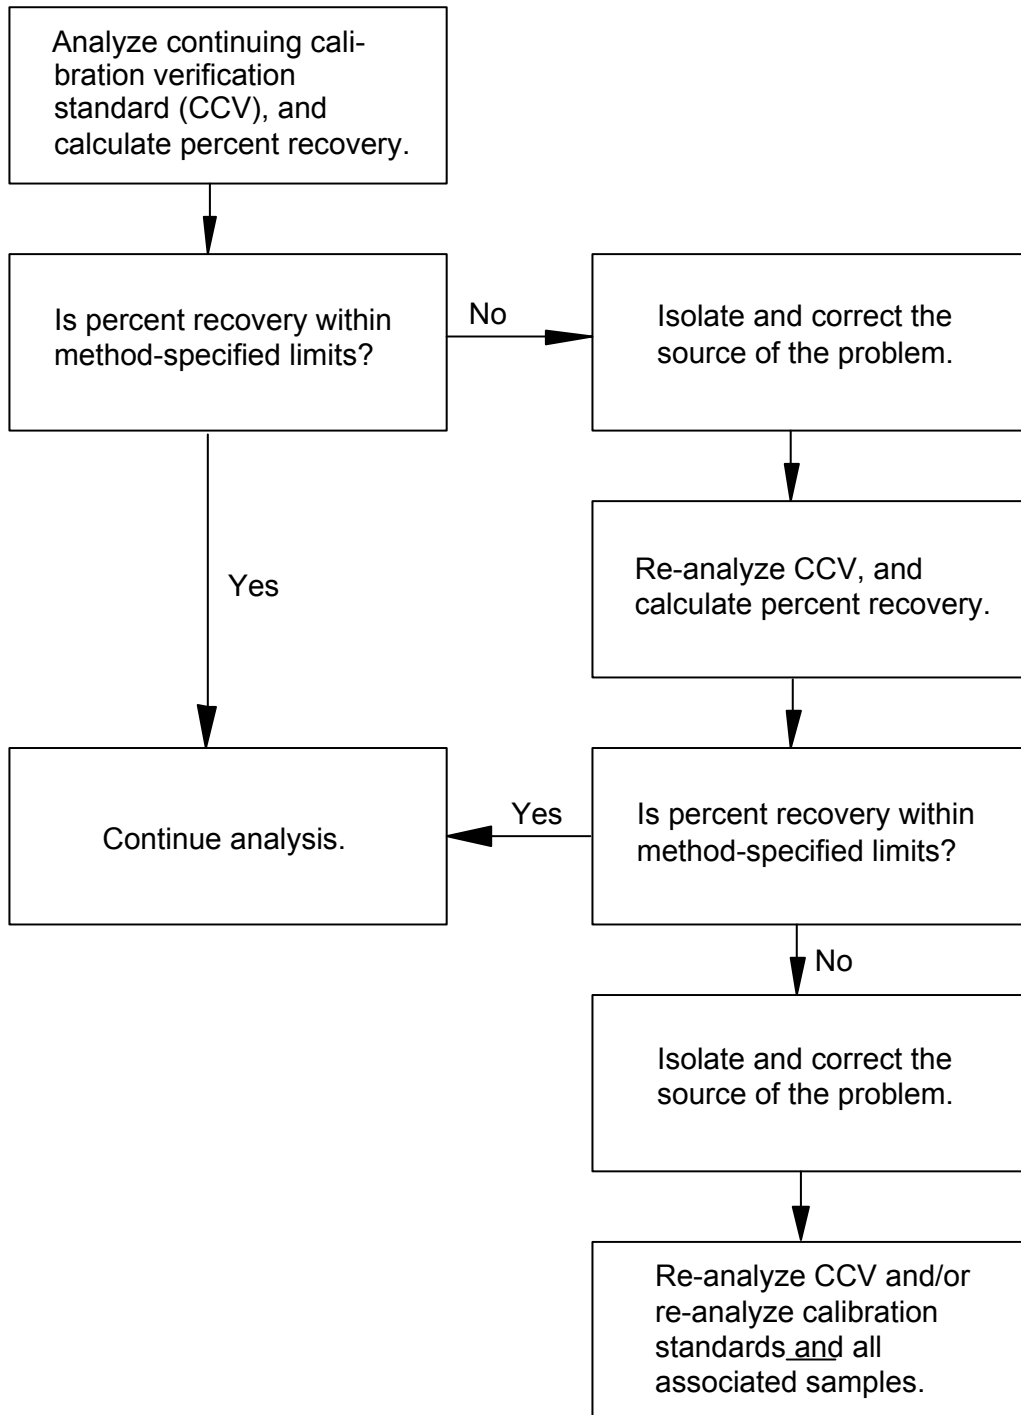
Analyze continuing calibration verification standard (CCV), and calculate percent recovery.

Is percent recovery within method-specified limits?

No

Isolate and correct the source of the problem.

Yes

Re-analyze CCV, and calculate percent recovery.

Continue analysis.

Yes

Is percent recovery within method-specified limits?

No

Isolate and correct the source of the problem.

Re-analyze CCV and/or re-analyze calibration standards and all associated samples.